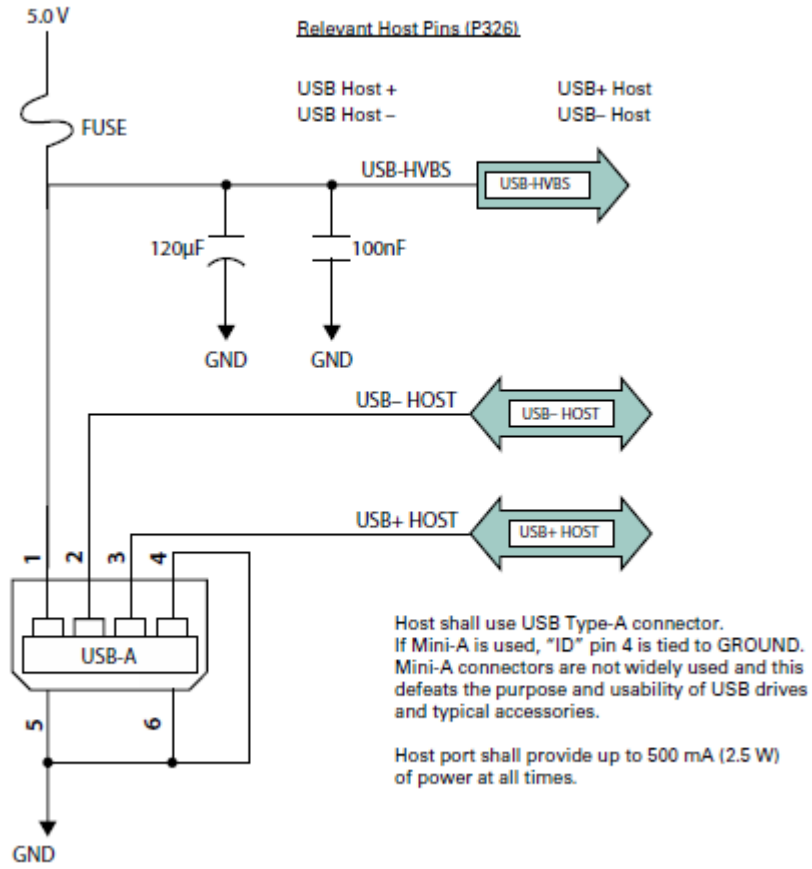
5.0 V

Relevant Host Pins (P326)

USB Host +
USB Host –

USB+ Host
USB– Host

FUSE

USB-HVBS

USB-HVBS

120µF

100nF

GND

GND

USB– HOST

USB– HOST

USB+ HOST

USB+ HOST

1 2 3 4

USB-A

5

6

GND

Host shall use USB Type-A connector. If Mini-A is used, "ID" pin 4 is tied to GROUND. Mini-A connectors are not widely used and this defeats the purpose and usability of USB drives and typical accessories.

Host port shall provide up to 500 mA (2.5 W) of power at all times.